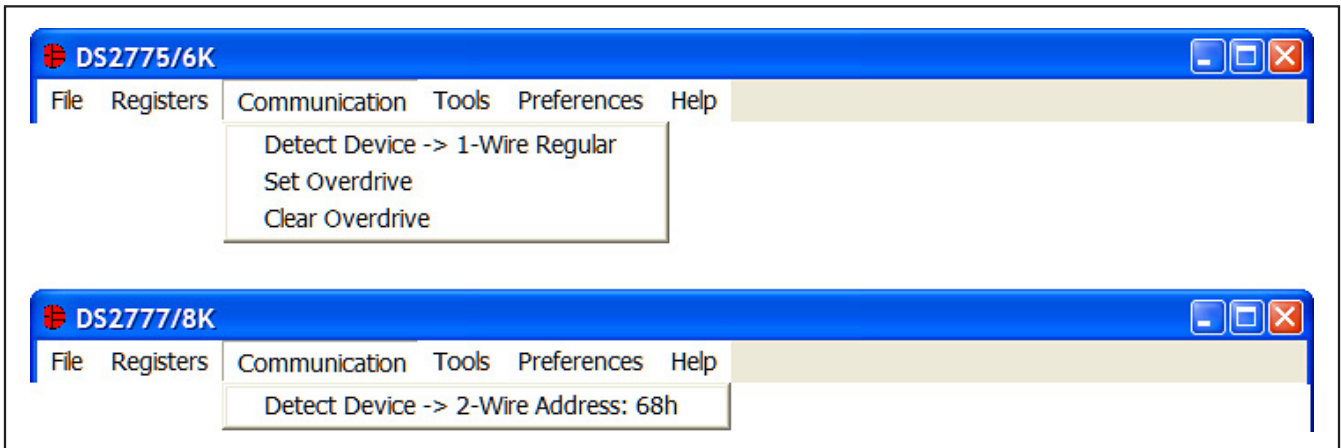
DS2775/6K

File Registers Communication Tools Preferences Help

Detect Device -> 1-Wire Regular
Set Overdrive
Clear Overdrive

DS2777/8K

File Registers Communication Tools Preferences Help

Detect Device -> 2-Wire Address: 68h